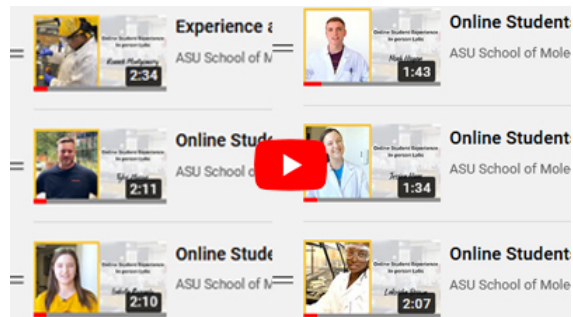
Online Student Experience In-person Labs
Kenneth Montgomery
2:34
Experience a
ASU School of M

Online Student Experience In-person Labs
2:11
Online Stude
ASU School o

Online Student Experience In-person Labs
2:10
Online Stude
ASU School of M

Online Student Experience In-person Labs
1:43
Online Students
ASU School of Mole

Online Student Experience In-person Labs
1:34
Online Students
ASU School of Mole

Online Student Experience In-person Labs
2:07
Online Students
ASU School of Mole